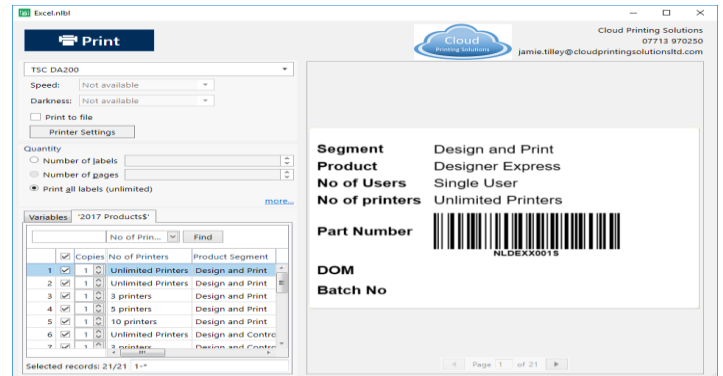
Excel.nlbl

Print

Cloud Printing Solutions

Cloud Printing Solutions
07713 970250
jamie.tilley@cloudprintingsolutionsltd.com

TSC DA200

Speed: Not available

Darkness: Not available

Print to file

Printer Settings

Quantity

Number of labels

Number of pages

Print all labels (unlimited)

more...

Variables '2017 Products$'

No of Prin... Find

| | | Copies | No of Printers | Product Segment |
|---|---|---|---|---|
| 1 | ☑ | 1 | Unlimited Printers | Design and Print |
| 2 | ☑ | 1 | Unlimited Printers | Design and Print |
| 3 | ☑ | 1 | 3 printers | Design and Print |
| 4 | ☑ | 1 | 5 printers | Design and Print |
| 5 | ☑ | 1 | 10 printers | Design and Print |
| 6 | ☑ | 1 | Unlimited Printers | Design and Contro |
| 7 | ☑ | 1 | 3 printers | Design and Contro |

Selected records: 21/21 1-*

Segment Design and Print
Product Designer Express
No of Users Single User
No of printers Unlimited Printers

Part Number
NLDEXX001S

DOM

Batch No

Page 1 of 21